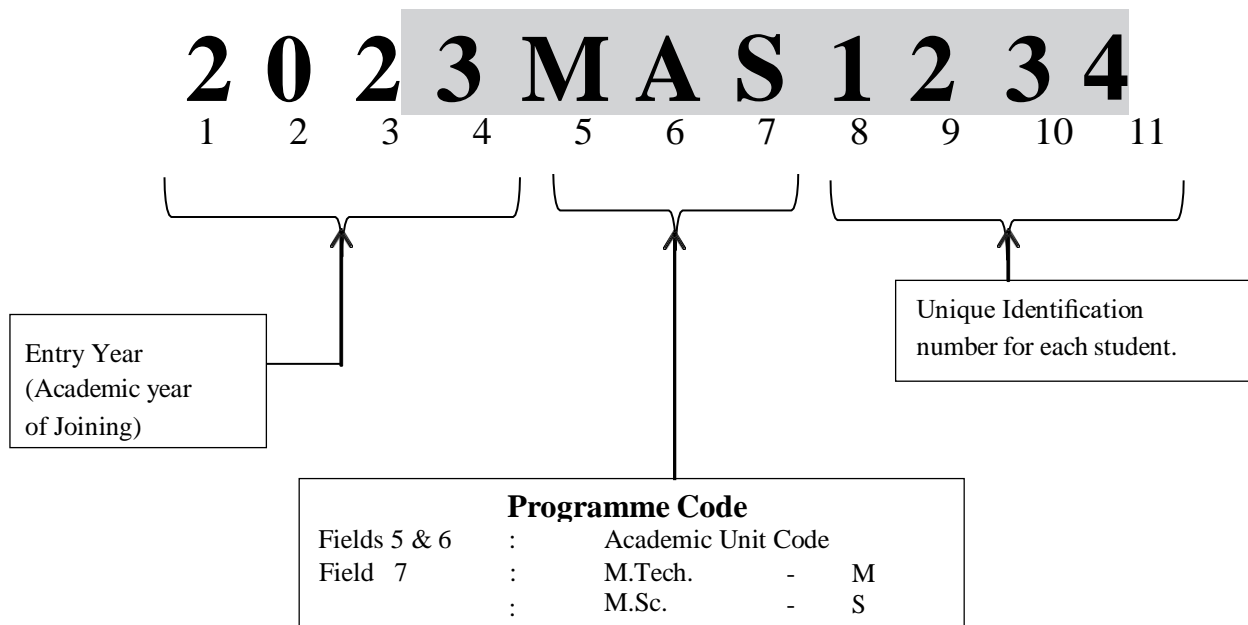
2 0 2 3 M A S 1 2 3 4
1 2 3 4 5 6 7 8 9 10 11

Entry Year (Academic year of Joining)

Unique Identification number for each student.

**Programme Code**

| | | | | |
|---|---|---|---|---|
| Fields 5 & 6 | : | Academic Unit Code | | |
| Field 7 | : | M.Tech. | - | M |
| | : | M.Sc. | - | S |